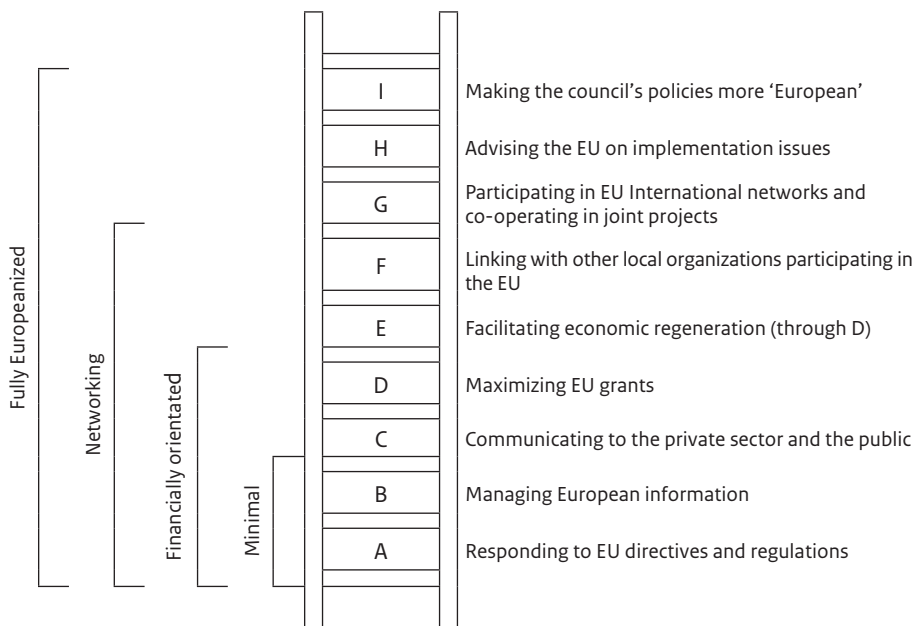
Fully Europeanized

Networking

Financially orientated

Minimal

I Making the council's policies more 'European'

H Advising the EU on implementation issues

G Participating in EU International networks and co-operating in joint projects

F Linking with other local organizations participating in the EU

E Facilitating economic regeneration (through D)

D Maximizing EU grants

C Communicating to the private sector and the public

B Managing European information

A Responding to EU directives and regulations